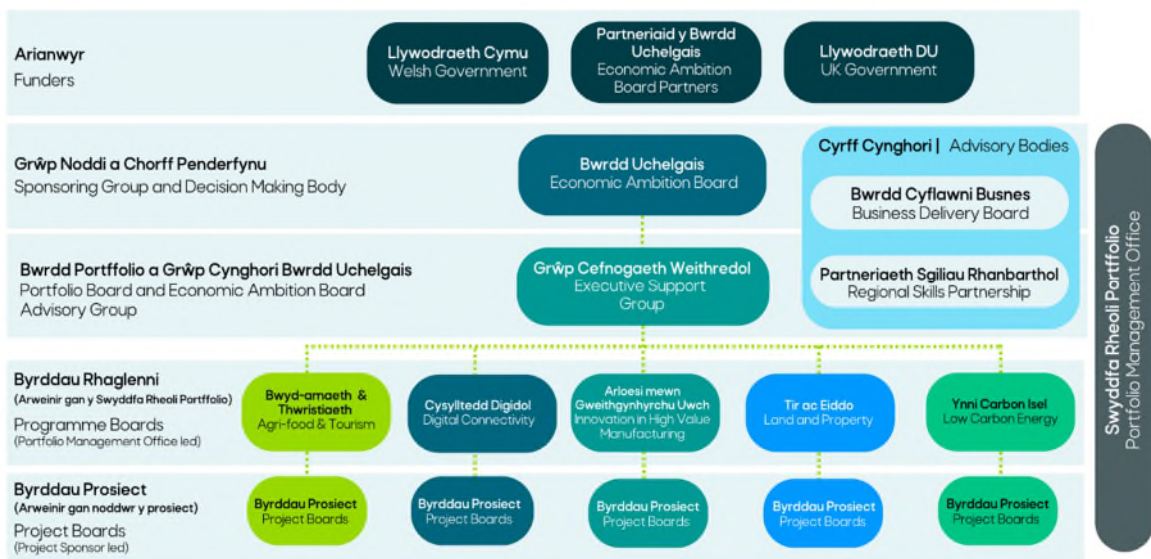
Arianwyr
Funders

Llywodraeth Cymu
Welsh Government

Partneriaid y Bwrdd Uchelgais
Economic Ambition Board Partners

Llywodraeth DU
UK Government

Grŵp Noddi a Chorff Penderfynu
Sponsoring Group and Decision Making Body

Bwrdd Uchelgais
Economic Ambition Board

Cyrff Cynghori | Advisory Bodies

Bwrdd Cyflawni Busnes
Business Delivery Board

Bwrdd Portffolio a Grŵp Cynghori Bwrdd Uchelgais
Portfolio Board and Economic Ambition Board Advisory Group

Grŵp Cefnogaeth Weithredol
Executive Support Group

Partneriaeth Sgiliau Rhanbarthol
Regional Skills Partnership

Swyddfa Rheoli Portffolio
Portfolio Management Office

Byrddau Rhaglenni
(Arweinir gan y Swyddfa Rheoli Portffolio)
Programme Boards
(Portfolio Management Office led)

Bwyd-amaeth & Thwristiaeth
Agri-food & Tourism

Cysylltedd Digidol
Digital Connectivity

Arloesi mewn Gweithgynhyrchu Uwch
Innovation in High Value Manufacturing

Tir ac Eiddo
Land and Property

Ynni Carbon Isel
Low Carbon Energy

Byrddau Prosiect
(Arweinir gan noddwr y prosiect)
Project Boards
(Project Sponsor led)

Byrddau Prosiect
Project Boards

Byrddau Prosiect
Project Boards

Byrddau Prosiect
Project Boards

Byrddau Prosiect
Project Boards

Byrddau Prosiect
Project Boards